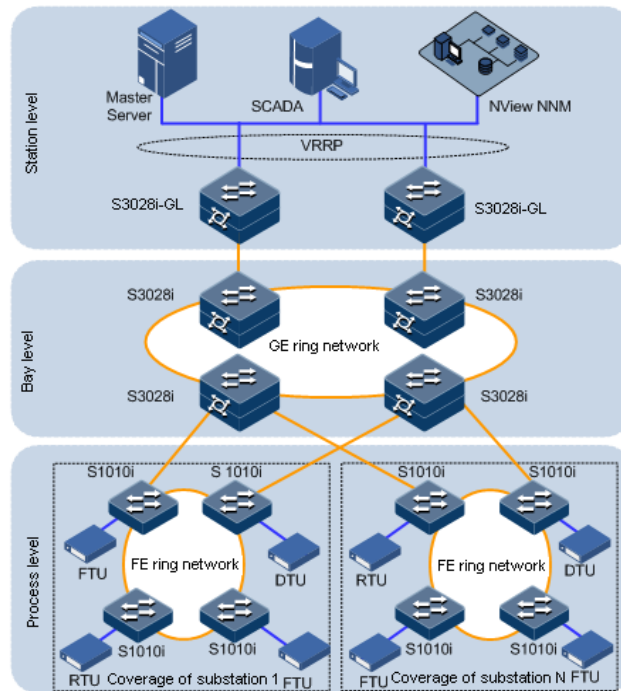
Station level

Master Server

SCADA

NView NNM

VRRP

S3028i-GL

S3028i-GL

Bay level

S3028i

S3028i

GE ring network

S3028i

S3028i

Process level

S1010i

S 1010i

FTU

FE ring network

DTU

S1010i

S1010i

RTU

Coverage of substation 1

FTU

S1010i

S1010i

RTU

FE ring network

DTU

S1010i

S1010i

FTU

Coverage of substation N

FTU